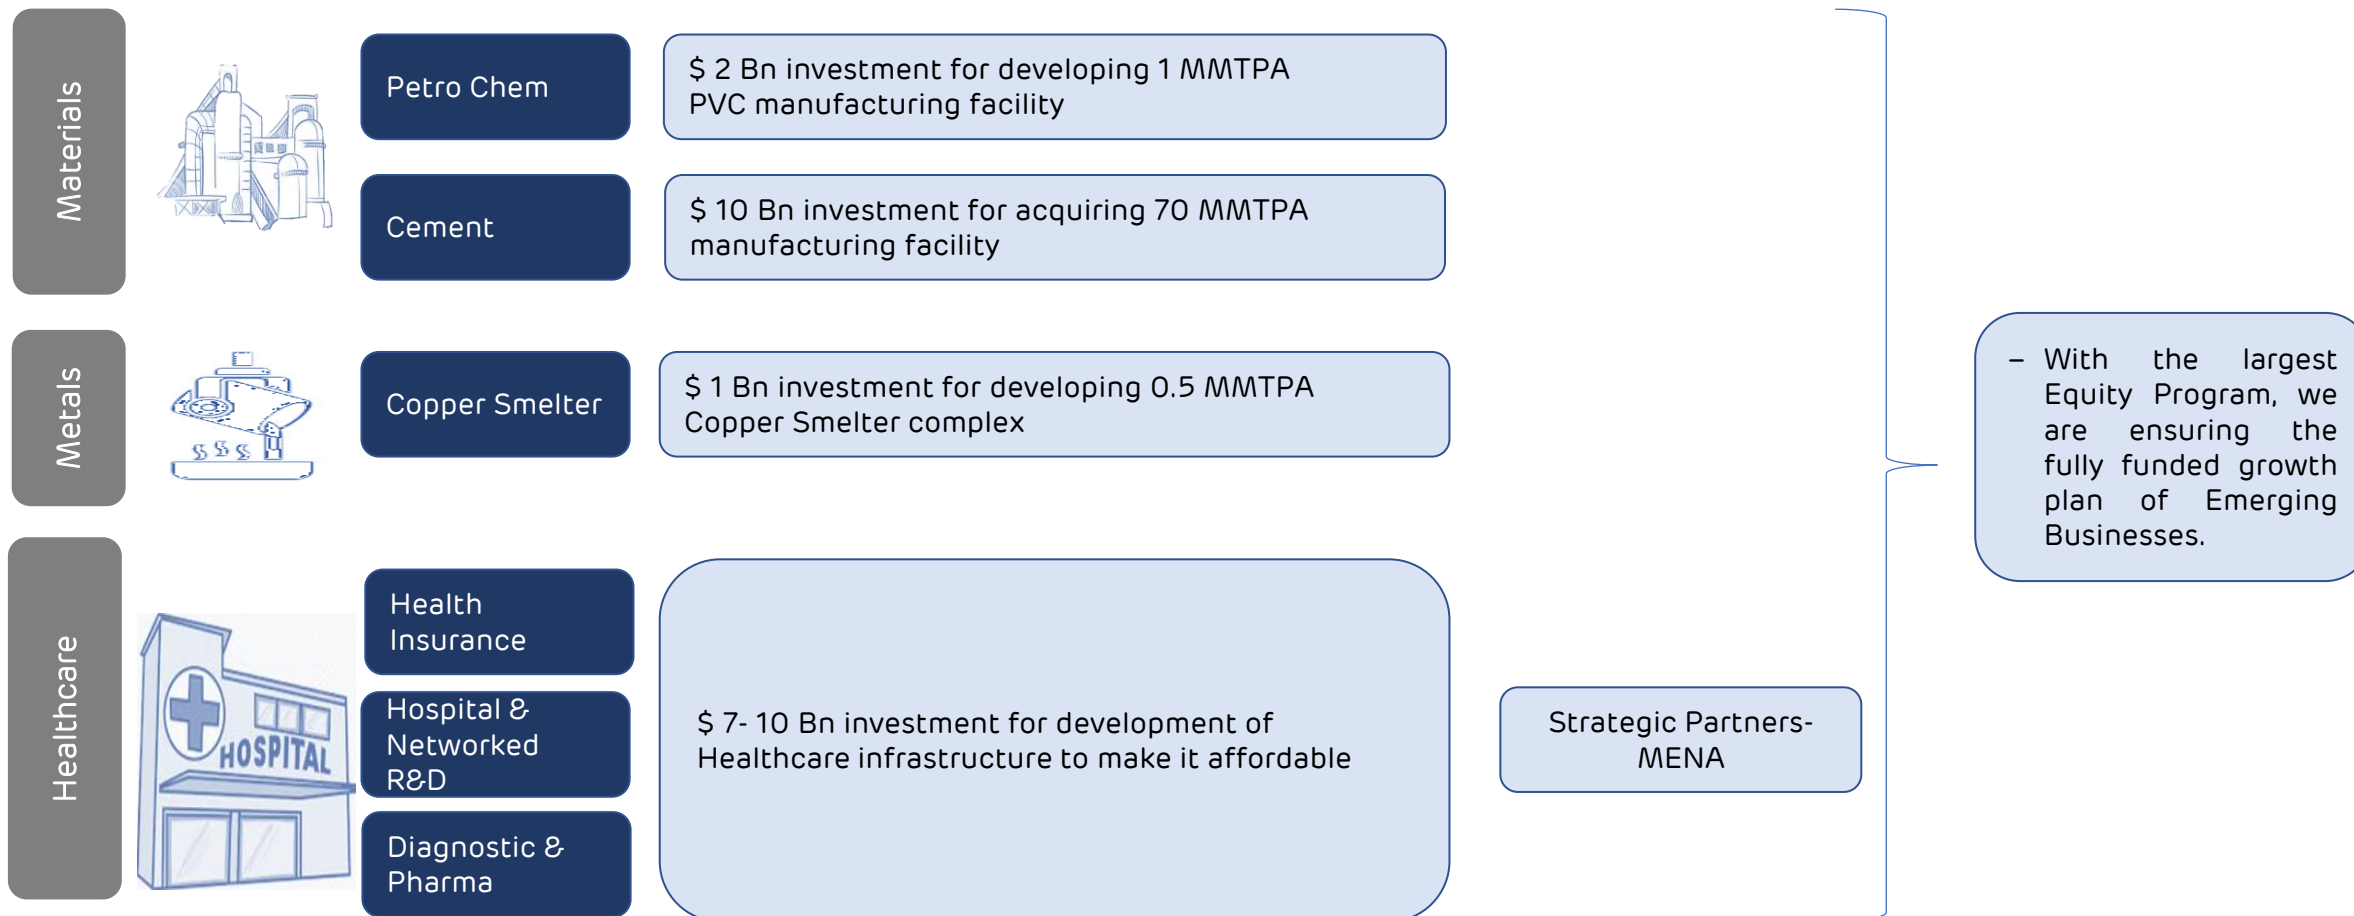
Materials

Petro Chem

$ 2 Bn investment for developing 1 MMTPA PVC manufacturing facility

Cement

$ 10 Bn investment for acquiring 70 MMTPA manufacturing facility

Metals

Copper Smelter

$ 1 Bn investment for developing 0.5 MMTPA Copper Smelter complex

Healthcare

HOSPITAL

Health Insurance

Hospital & Networked R&D

Diagnostic & Pharma

$ 7- 10 Bn investment for development of Healthcare infrastructure to make it affordable

Strategic Partners- MENA

– With the largest Equity Program, we are ensuring the fully funded growth plan of Emerging Businesses.